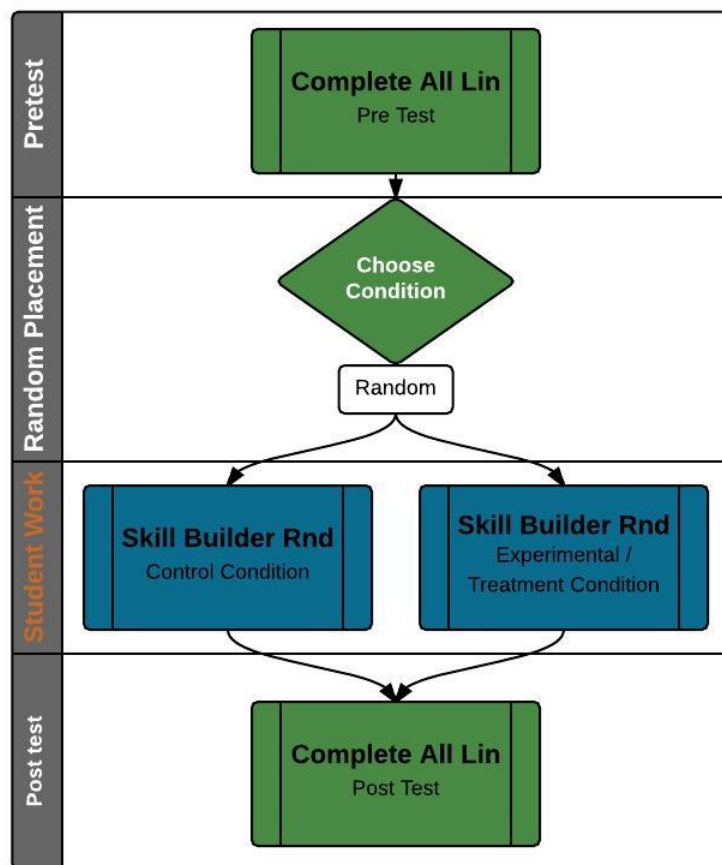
Pretest

Complete All Lin
Pre Test

Random Placement

Choose Condition

Random

Student Work

Skill Builder Rnd
Control Condition

Skill Builder Rnd
Experimental / Treatment Condition

Post test

Complete All Lin
Post Test